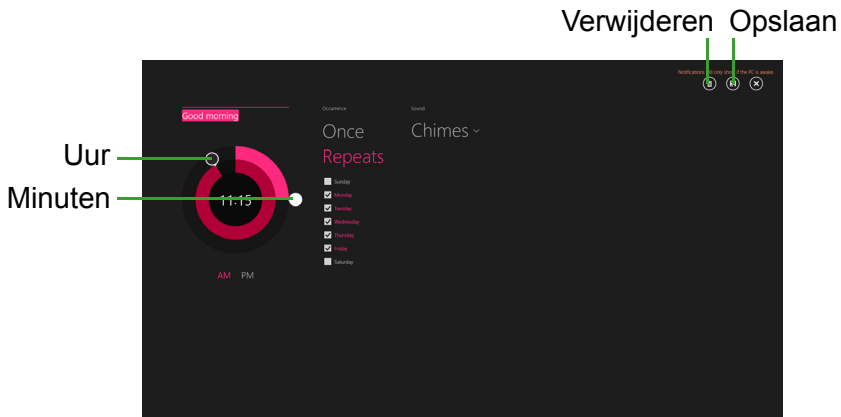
Verwijderen Opslaan

Notifications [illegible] only sh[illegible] if the PC is awake.

Good morning

Occurrence

Once

Repeats

Sound

Chimes

Uur

Minuten

11:15

Sunday

Monday

Tuesday

Wednesday

Thursday

Friday

Saturday

AM PM